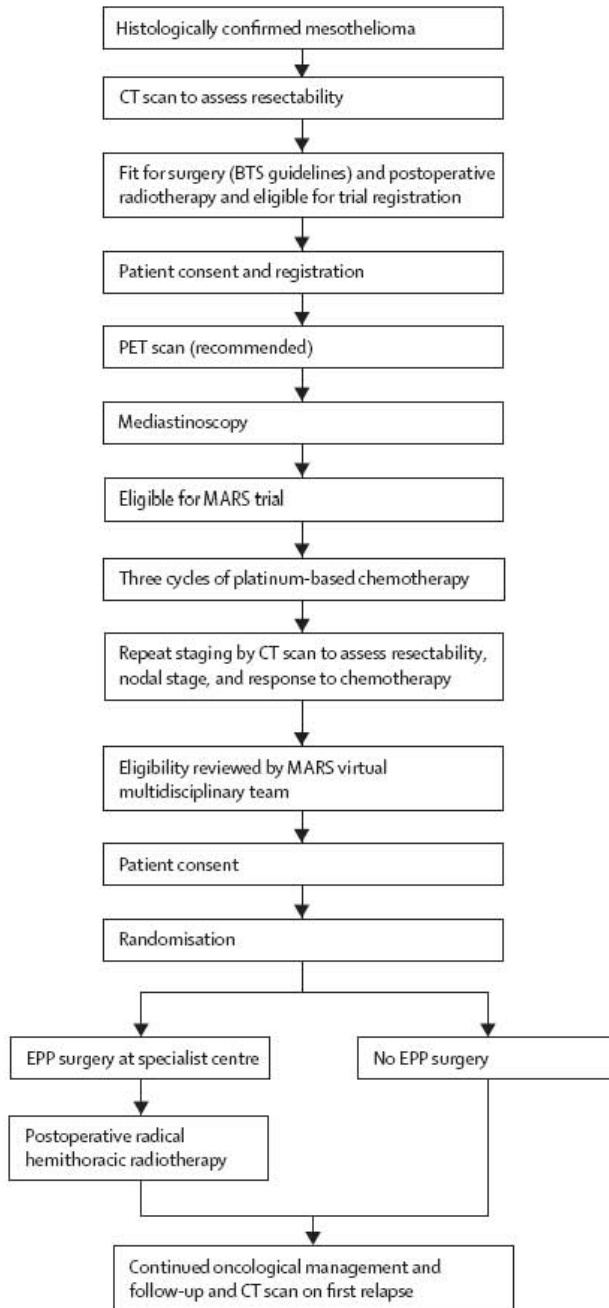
Histologically confirmed mesothelioma

CT scan to assess resectability

Fit for surgery (BTS guidelines) and postoperative radiotherapy and eligible for trial registration

Patient consent and registration

PET scan (recommended)

Mediastinoscopy

Eligible for MARS trial

Three cycles of platinum-based chemotherapy

Repeat staging by CT scan to assess resectability, nodal stage, and response to chemotherapy

Eligibility reviewed by MARS virtual multidisciplinary team

Patient consent

Randomisation

EPP surgery at specialist centre

No EPP surgery

Postoperative radical hemithoracic radiotherapy

Continued oncological management and follow-up and CT scan on first relapse